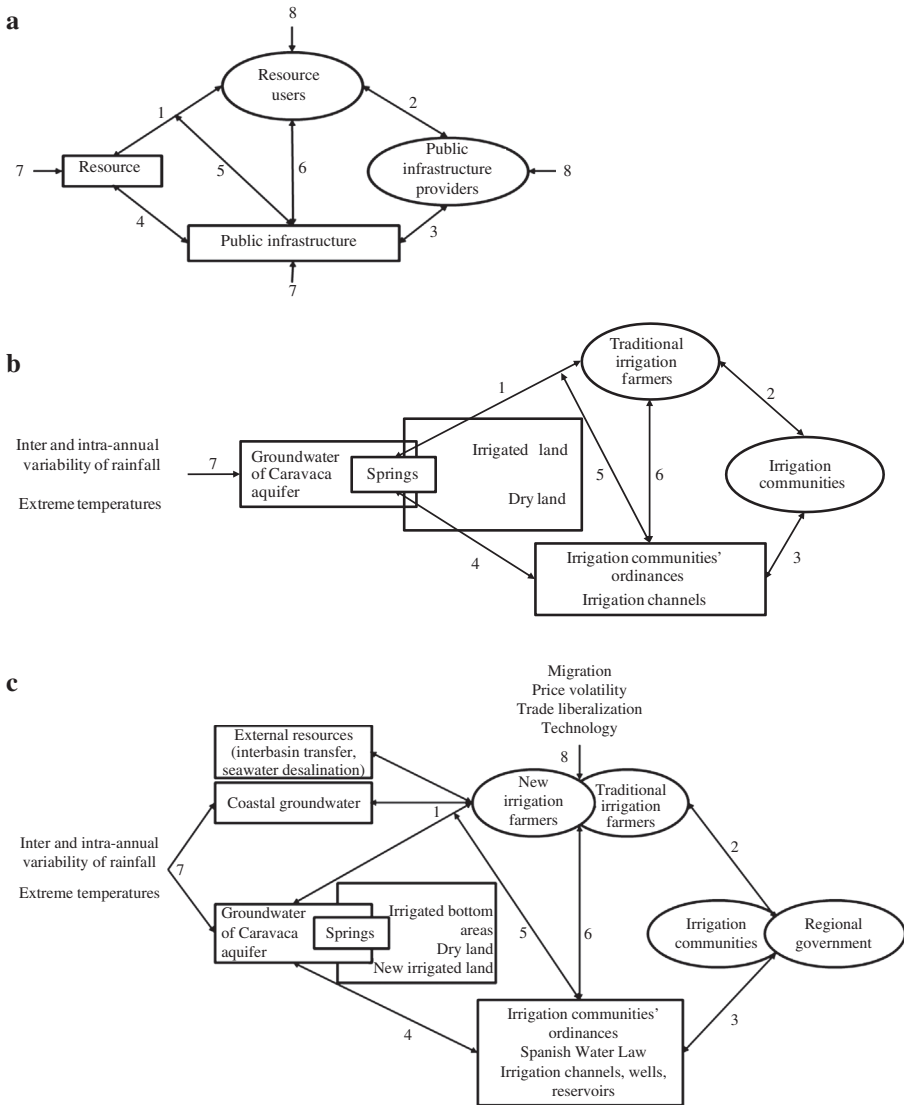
a

8

Resource users

1

2

Public infrastructure providers

7

Resource

5

6

8

4

Public infrastructure

3

7

b

Traditional irrigation farmers

1

2

Inter and intra-annual variability of rainfall

7

Groundwater of Caravaca aquifer

Springs

Irrigated land

Dry land

5

6

Irrigation communities

Extreme temperatures

4

Irrigation communities' ordinances

Irrigation channels

3

c

Migration
Price volatility
Trade liberalization
Technology

8

External resources (interbasin transfer, seawater desalination)

Coastal groundwater

1

New irrigation farmers

Traditional irrigation farmers

Inter and intra-annual variability of rainfall

7

Extreme temperatures

2

Groundwater of Caravaca aquifer

Springs

Irrigated bottom areas
Dry land
New irrigated land

5

6

Irrigation communities

Regional government

4

Irrigation communities' ordinances
Spanish Water Law
Irrigation channels, wells, reservoirs

3